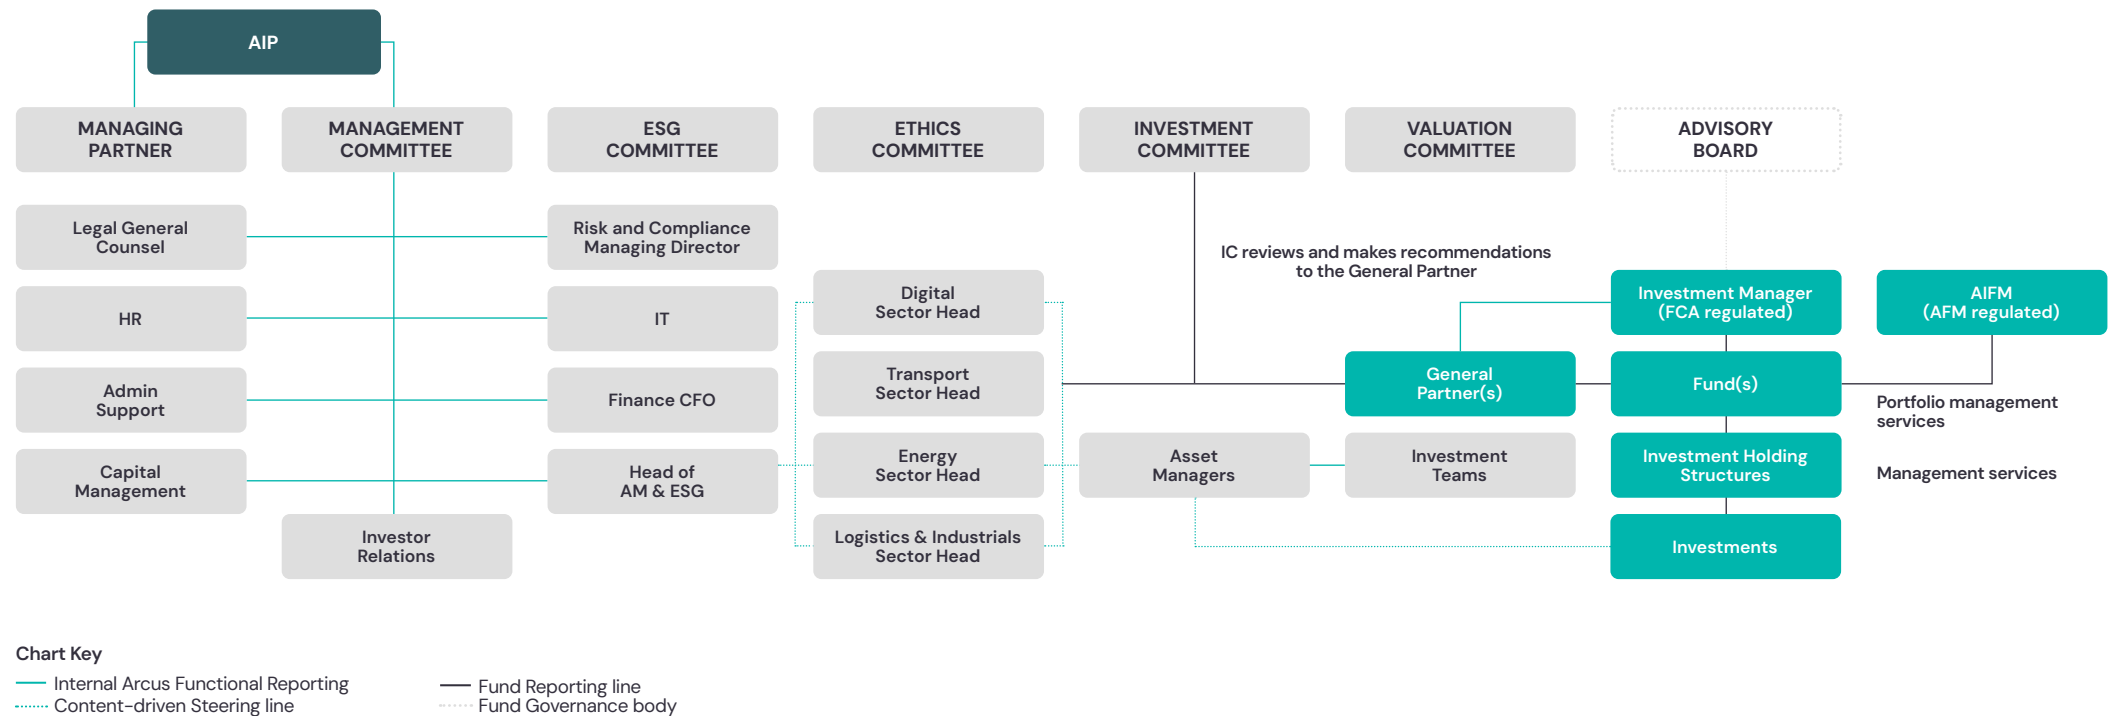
AIP

MANAGING PARTNER

MANAGEMENT COMMITTEE

ESG COMMITTEE

ETHICS COMMITTEE

INVESTMENT COMMITTEE

VALUATION COMMITTEE

ADVISORY BOARD

Legal General Counsel

Risk and Compliance Managing Director

HR

IT

Admin Support

Finance CFO

Capital Management

Head of AM & ESG

Investor Relations

Digital Sector Head

Transport Sector Head

Energy Sector Head

Logistics & Industrials Sector Head

IC reviews and makes recommendations to the General Partner

Asset Managers

General Partner(s)

Investment Teams

Investment Manager (FCA regulated)

Fund(s)

Investment Holding Structures

Investments

AIFM (AFM regulated)

Portfolio management services

Management services

Chart Key

Internal Arcus Functional Reporting

Content-driven Steering line

Fund Reporting line

Fund Governance body